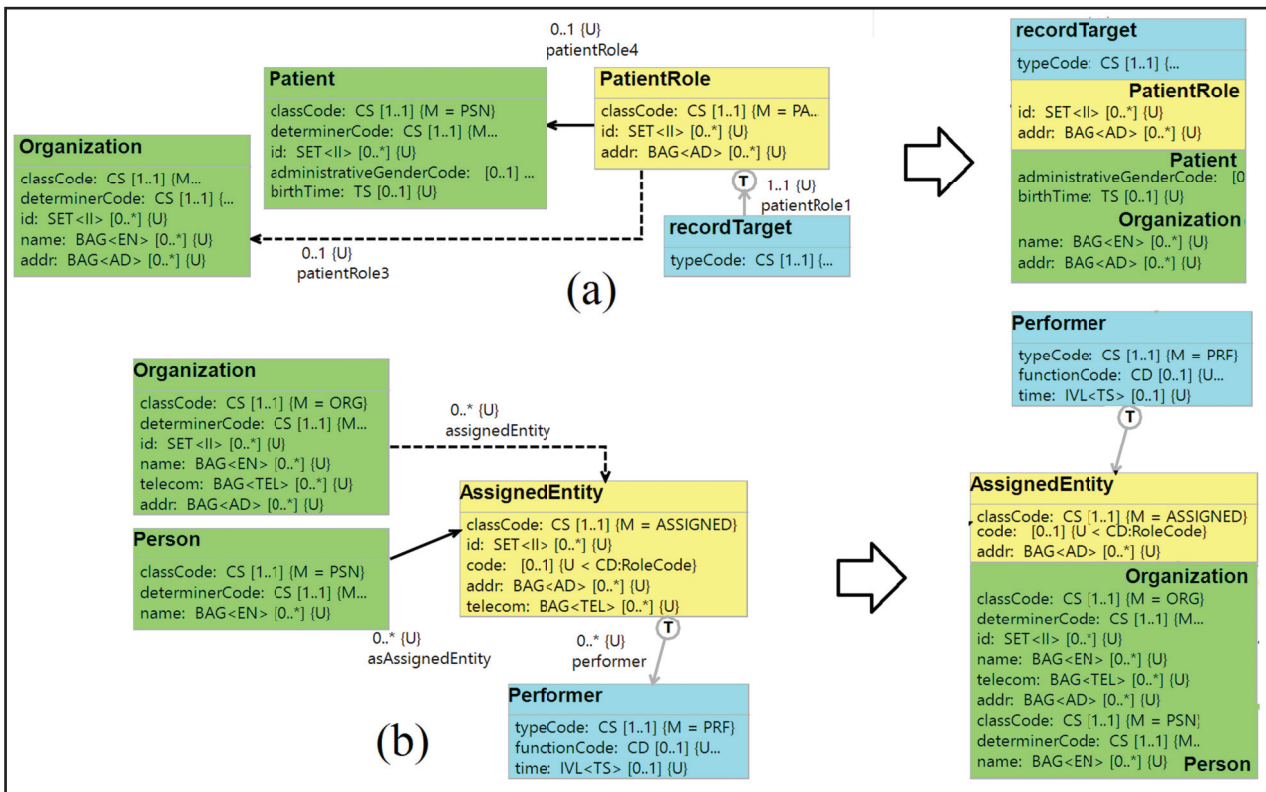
0..1 {U}
patientRole4

Patient
classCode: CS [1..1] {M = PSN}
determinerCode: CS [1..1] {M...
id: SET<II> [0..*] {U}
administrativeGenderCode: [0..1] ...
birthTime: TS [0..1] {U}

PatientRole
classCode: CS [1..1] {M = PA...
id: SET<II> [0..*] {U}
addr: BAG<AD> [0..*] {U}

Organization
classCode: CS [1..1] {M...
determinerCode: CS [1..1] {...
id: SET<II> [0..*] {U}
name: BAG<EN> [0..*] {U}
addr: BAG<AD> [0..*] {U}

T
1..1 {U}
patientRole1

recordTarget
typeCode: CS [1..1] {...

0..1 {U}
patientRole3

(a)

recordTarget
typeCode: CS [1..1] {...
PatientRole
id: SET<II> [0..*] {U}
addr: BAG<AD> [0..*] {U}
Patient
administrativeGenderCode: [0
birthTime: TS [0..1] {U}
Organization
name: BAG<EN> [0..*] {U}
addr: BAG<AD> [0..*] {U}

Organization
classCode: CS [1..1] {M = ORG}
determinerCode: CS [1..1] {M...
id: SET<II> [0..*] {U}
name: BAG<EN> [0..*] {U}
telecom: BAG<TEL> [0..*] {U}
addr: BAG<AD> [0..*] {U}

0..* {U}
assignedEntity

AssignedEntity
classCode: CS [1..1] {M = ASSIGNED}
id: SET<II> [0..*] {U}
code: [0..1] {U < CD:RoleCode}
addr: BAG<AD> [0..*] {U}
telecom: BAG<TEL> [0..*] {U}

Person
classCode: CS [1..1] {M = PSN}
determinerCode: CS [1..1] {M...
name: BAG<EN> [0..*] {U}

0..* {U}
asAssignedEntity

T
0..* {U}
performer

Performer
typeCode: CS [1..1] {M = PRF}
functionCode: CD [0..1] {U...
time: IVL<TS> [0..1] {U}

(b)

Performer
typeCode: CS [1..1] {M = PRF}
functionCode: CD [0..1] {U...
time: IVL<TS> [0..1] {U}

T

AssignedEntity
classCode: CS [1..1] {M = ASSIGNED}
code: [0..1] {U < CD:RoleCode}
addr: BAG<AD> [0..*] {U}
Organization
classCode: CS [1..1] {M = ORG}
determinerCode: CS [1..1] {M...
id: SET<II> [0..*] {U}
name: BAG<EN> [0..*] {U}
telecom: BAG<TEL> [0..*] {U}
addr: BAG<AD> [0..*] {U}
classCode: CS [1..1] {M = PSN}
determinerCode: CS [1..1] {M..
name: BAG<EN> [0..*] {U}
Person